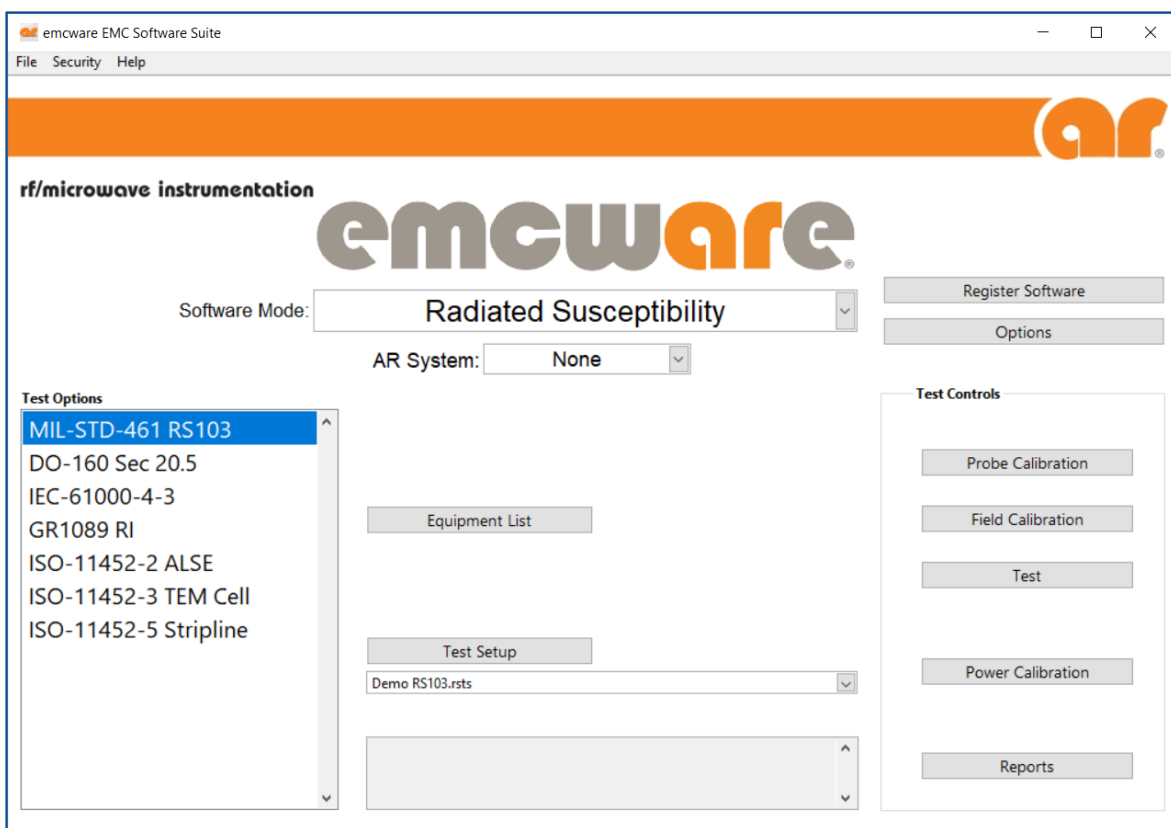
emcware EMC Software Suite

File Security Help

ar

rf/microwave instrumentation

emcware

Software Mode: Radiated Susceptibility

AR System: None

Register Software

Options

Test Options

MIL-STD-461 RS103
DO-160 Sec 20.5
IEC-61000-4-3
GR1089 RI
ISO-11452-2 ALSE
ISO-11452-3 TEM Cell
ISO-11452-5 Stripline

Equipment List

Test Setup

Demo RS103.rsts

Test Controls

Probe Calibration

Field Calibration

Test

Power Calibration

Reports